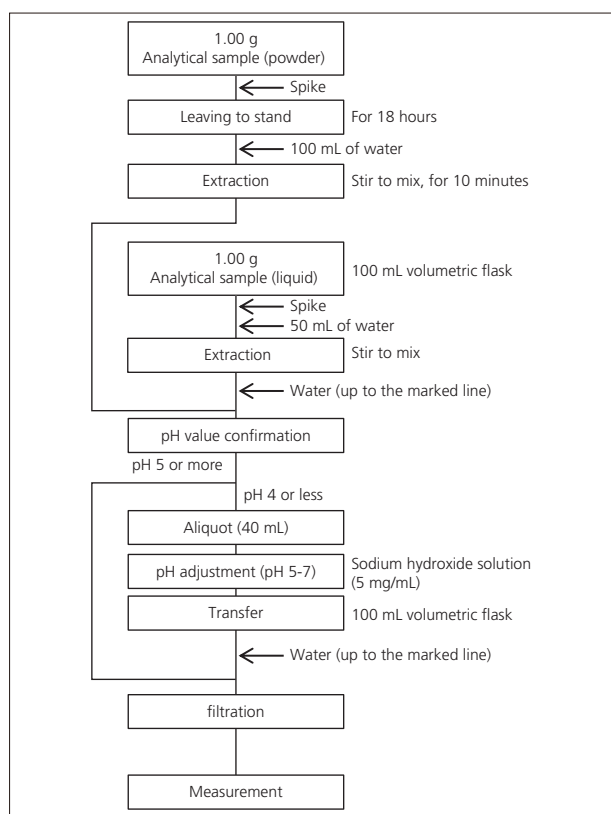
1.00 g
Analytical sample (powder)

Spike

Leaving to stand

For 18 hours

100 mL of water

Extraction

Stir to mix, for 10 minutes

1.00 g
Analytical sample (liquid)

100 mL volumetric flask

Spike

50 mL of water

Extraction

Stir to mix

Water (up to the marked line)

pH value confirmation

pH 5 or more

pH 4 or less

Aliquot (40 mL)

pH adjustment (pH 5-7)

Sodium hydroxide solution (5 mg/mL)

Transfer

100 mL volumetric flask

Water (up to the marked line)

filtration

Measurement